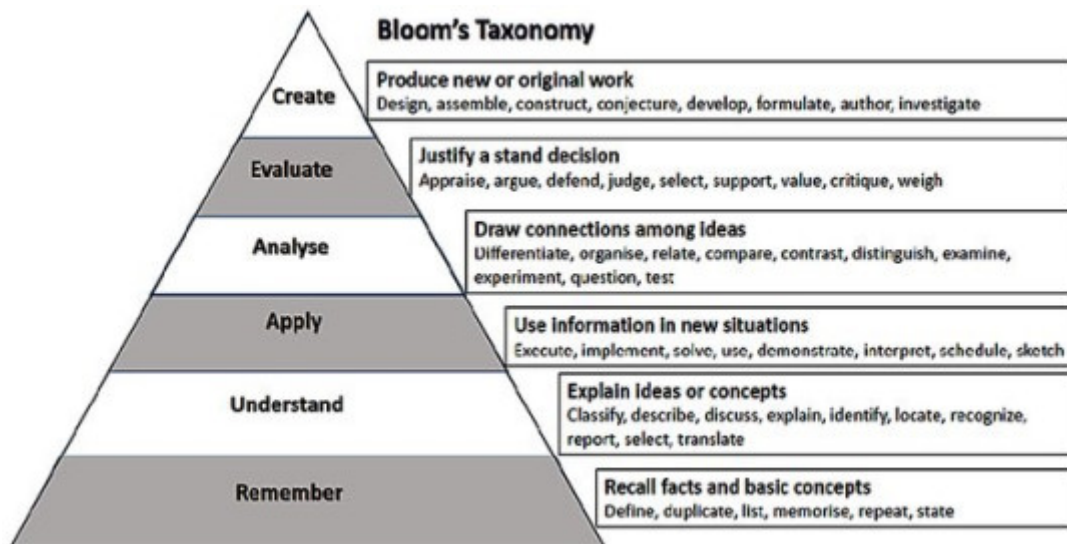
Bloom's Taxonomy

Create
Produce new or original work
Design, assemble, construct, conjecture, develop, formulate, author, investigate

Evaluate
Justify a stand decision
Appraise, argue, defend, judge, select, support, value, critique, weigh

Analyse
Draw connections among ideas
Differentiate, organise, relate, compare, contrast, distinguish, examine, experiment, question, test

Apply
Use information in new situations
Execute, implement, solve, use, demonstrate, interpret, schedule, sketch

Understand
Explain ideas or concepts
Classify, describe, discuss, explain, identify, locate, recognize, report, select, translate

Remember
Recall facts and basic concepts
Define, duplicate, list, memorise, repeat, state